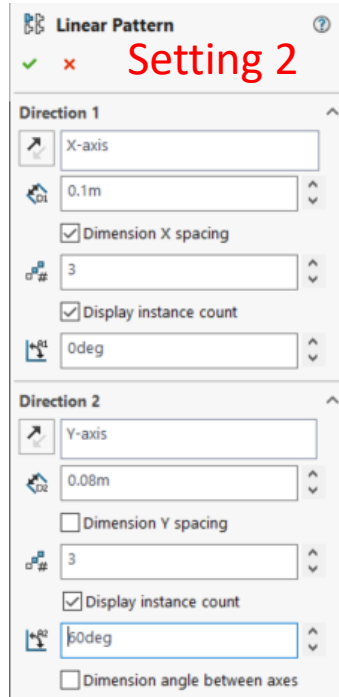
Linear Pattern

Setting 2

Direction 1

X-axis

0.1m

Dimension X spacing

3

Display instance count

0deg

Direction 2

Y-axis

0.08m

Dimension Y spacing

3

Display instance count

60deg

Dimension angle between axes